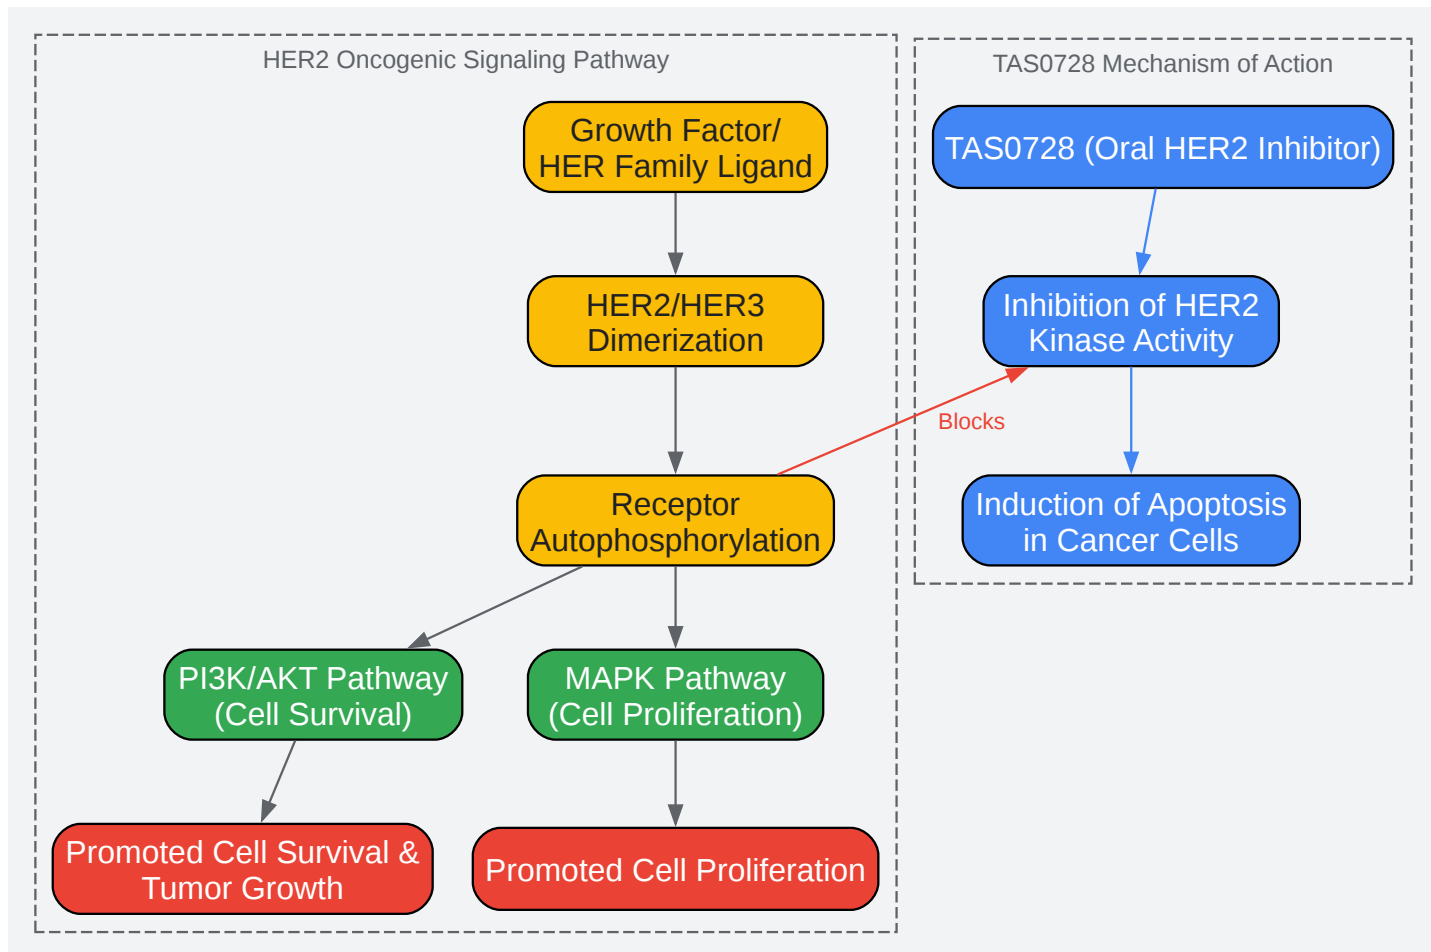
HER2 Oncogenic Signaling Pathway

Growth Factor/ HER Family Ligand

HER2/HER3 Dimerization

Receptor Autophosphorylation

PI3K/AKT Pathway (Cell Survival)

MAPK Pathway (Cell Proliferation)

Promoted Cell Survival & Tumor Growth

Promoted Cell Proliferation

TAS0728 Mechanism of Action

TAS0728 (Oral HER2 Inhibitor)

Inhibition of HER2 Kinase Activity

Blocks

Induction of Apoptosis in Cancer Cells